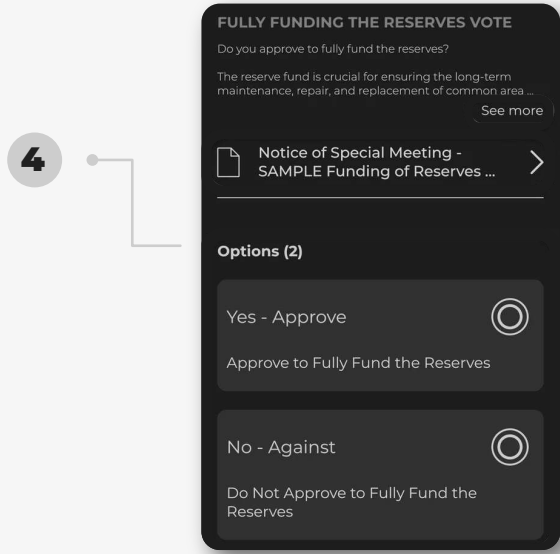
4

FULLY FUNDING THE RESERVES VOTE

Do you approve to fully fund the reserves?

The reserve fund is crucial for ensuring the long-term maintenance, repair, and replacement of common area ...

See more

Notice of Special Meeting - SAMPLE Funding of Reserves ...

Options (2)

Yes - Approve

Approve to Fully Fund the Reserves

No - Against

Do Not Approve to Fully Fund the Reserves